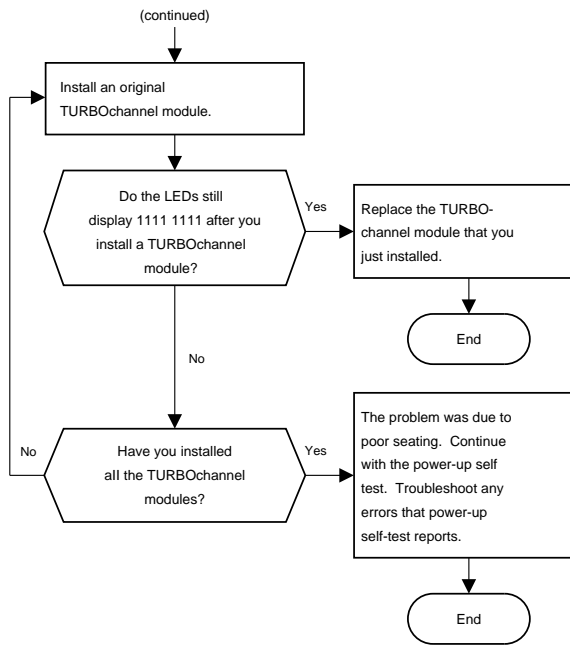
(continued)

Install an original TURBOchannel module.

Do the LEDs still display 1111 1111 after you install a TURBOchannel module?

Yes

Replace the TURBOchannel module that you just installed.

End

No

No

Have you installed all the TURBOchannel modules?

Yes

The problem was due to poor seating. Continue with the power-up self test. Troubleshoot any errors that power-up self-test reports.

End